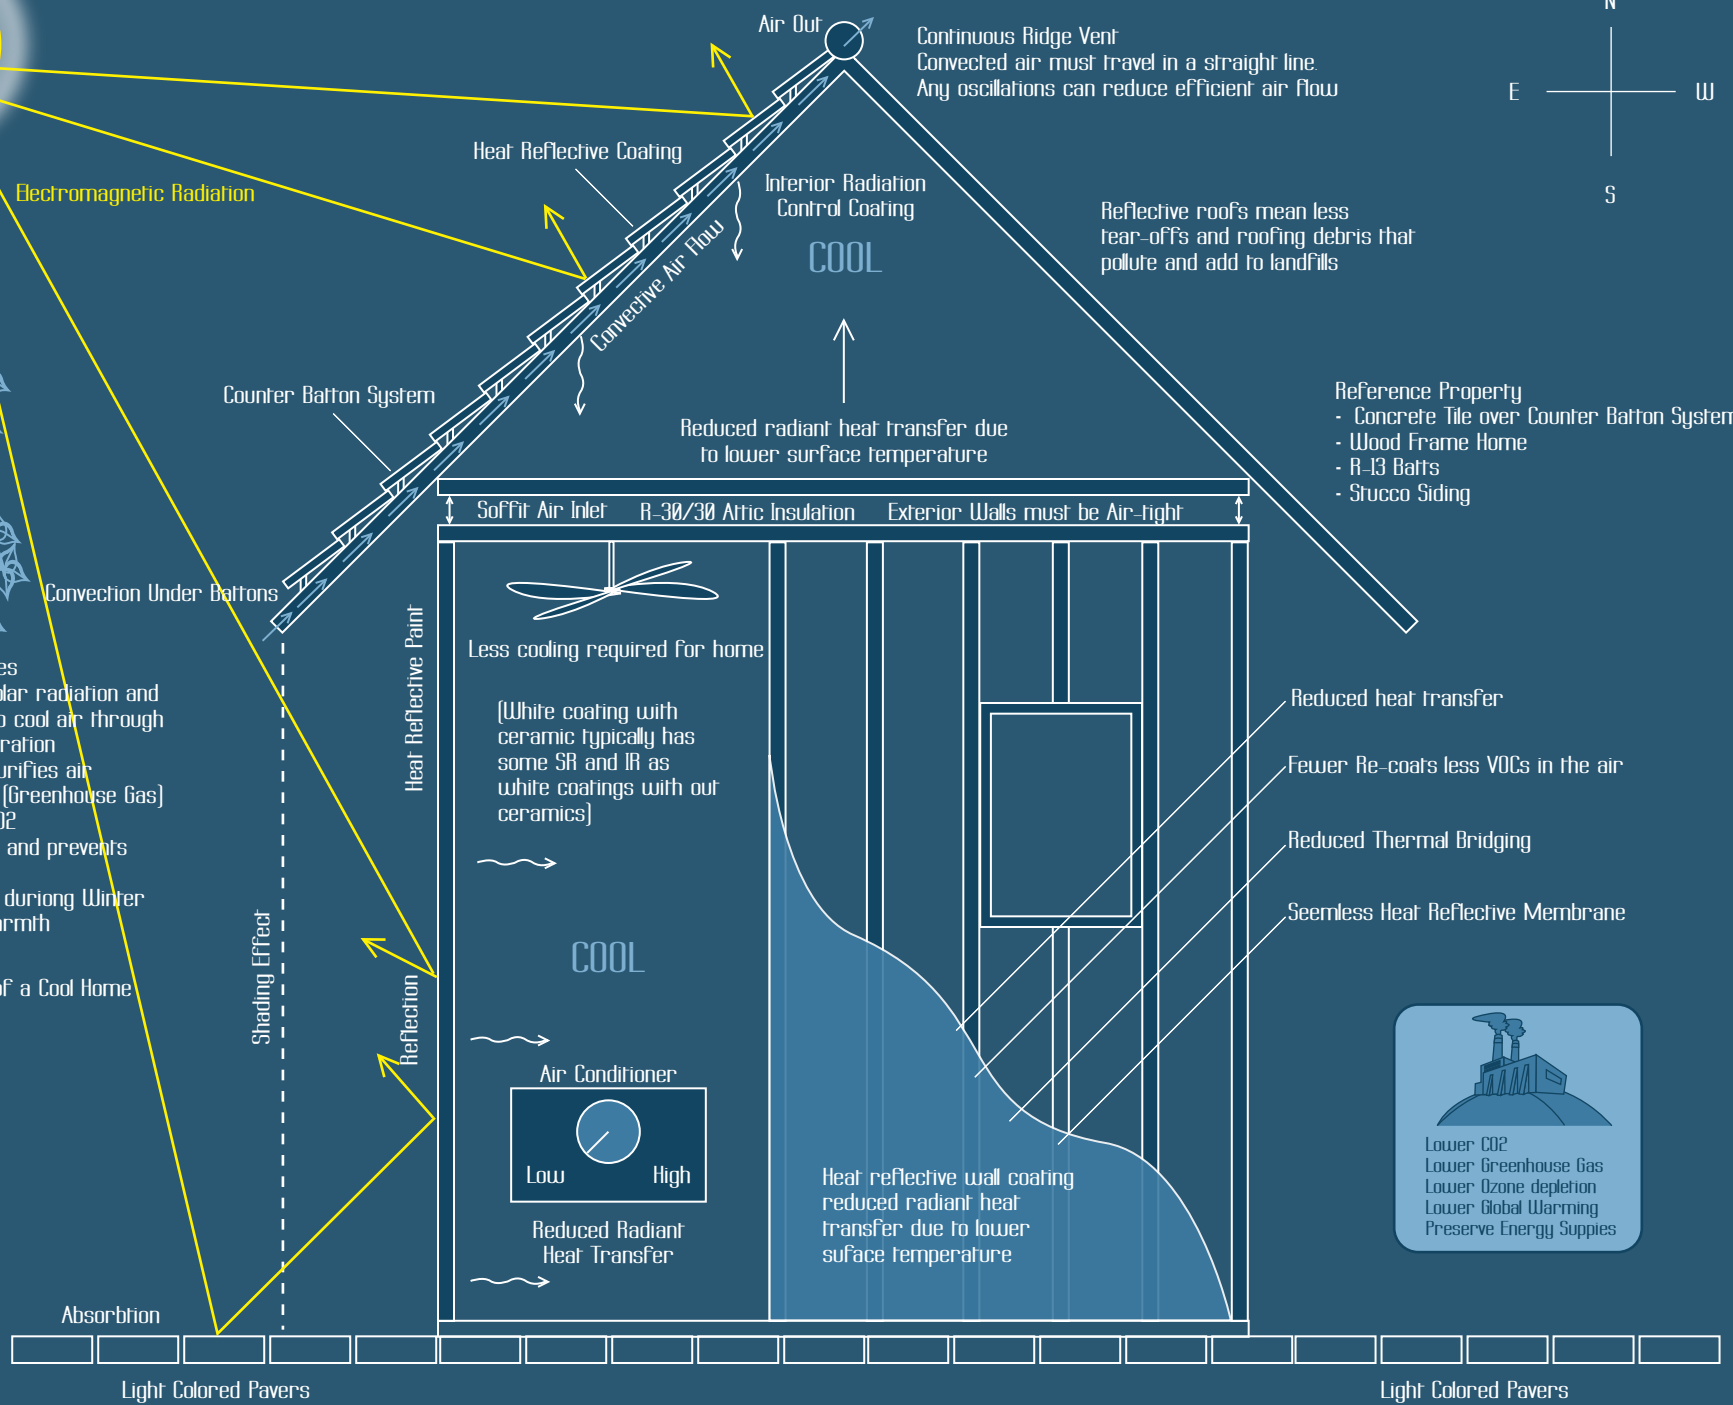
N

E

W

S

Air Out

Continuous Ridge Vent
Convected air must travel in a straight line.
Any oscillations can reduce efficient air flow

Electromagnetic Radiation

Heat Reflective Coating

Interior Radiation Control Coating

COOL

Convective Air Flow

Reflective roofs mean less tear-offs and roofing debris that pollute and add to landfills

Counter Batton System

Reduced radiant heat transfer due to lower surface temperature

Reference Property
- Concrete Tile over Counter Batton System
- Wood Frame Home
- R-13 Batts
- Stucco Siding

Soffit Air Inlet

R-30/30 Attic Insulation

Exterior Walls must be Air-tight

Convection Under Battons

Heat Reflective Paint

Less cooling required for home

es
lar radiation and
o cool air through
ration
urifies air
(Greenhouse Gas)
02
and prevents

duriong Winter
rmth

f a Cool Home

(White coating with ceramic typically has some SR and IR as white coatings with out ceramics)

Reduced heat transfer

Fewer Re-coats less VOCs in the air

Reduced Thermal Bridging

Seemless Heat Reflective Membrane

COOL

Shading Effect

Reflection

Air Conditioner

Low

High

Reduced Radiant Heat Transfer

Heat reflective wall coating reduced radiant heat transfer due to lower suface temperature

Lower C02
Lower Greenhouse Gas
Lower Ozone depletion
Lower Global Warming
Preserve Energy Suppies

Absorbtion

Light Colored Pavers

Light Colored Pavers